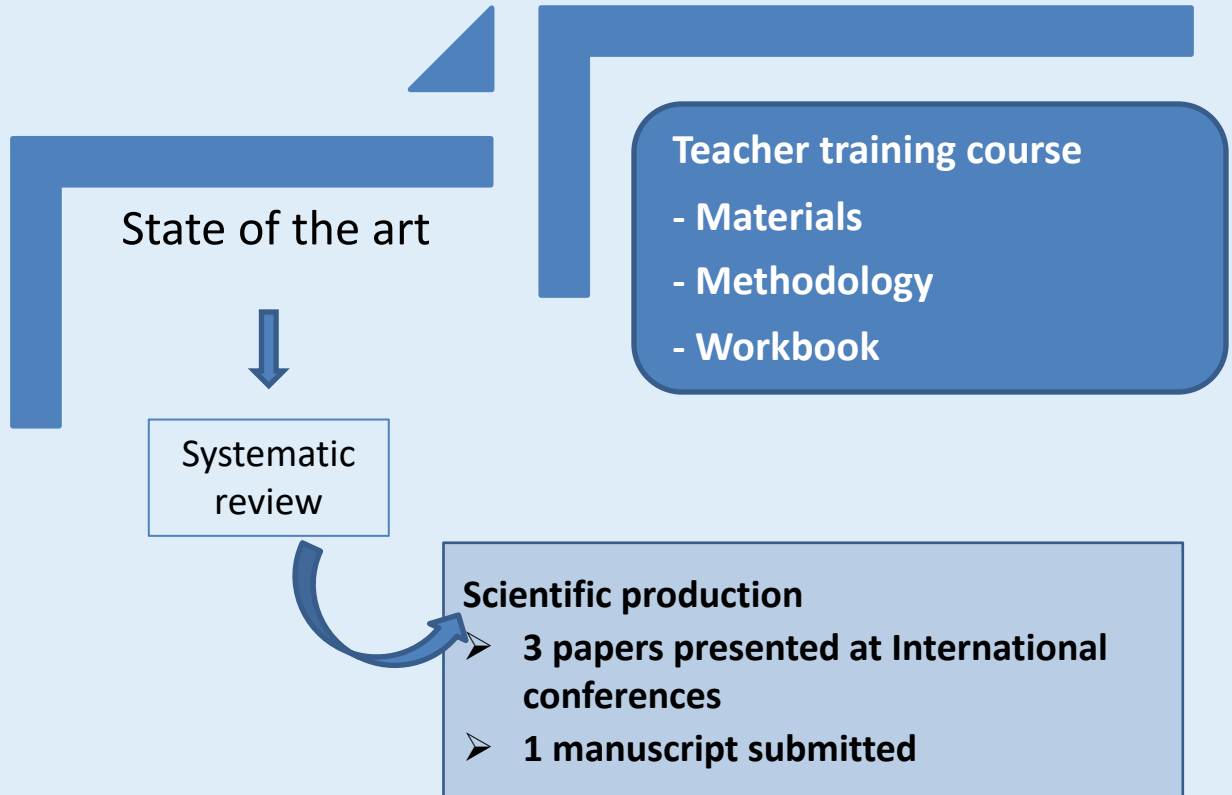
State of the art

Teacher training course

- Materials

- Methodology

- Workbook

Systematic review

Scientific production

➢ 3 papers presented at International conferences

➢ 1 manuscript submitted